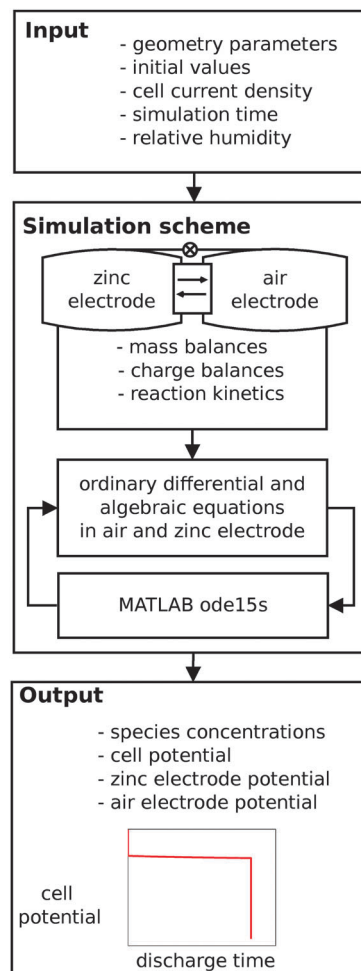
Input

- geometry parameters
- initial values
- cell current density
- simulation time
- relative humidity

Simulation scheme

⊗

zinc electrode

air electrode

- mass balances
- charge balances
- reaction kinetics

ordinary differential and algebraic equations in air and zinc electrode

MATLAB ode15s

Output

- species concentrations
- cell potential
- zinc electrode potential
- air electrode potential

cell potential

discharge time